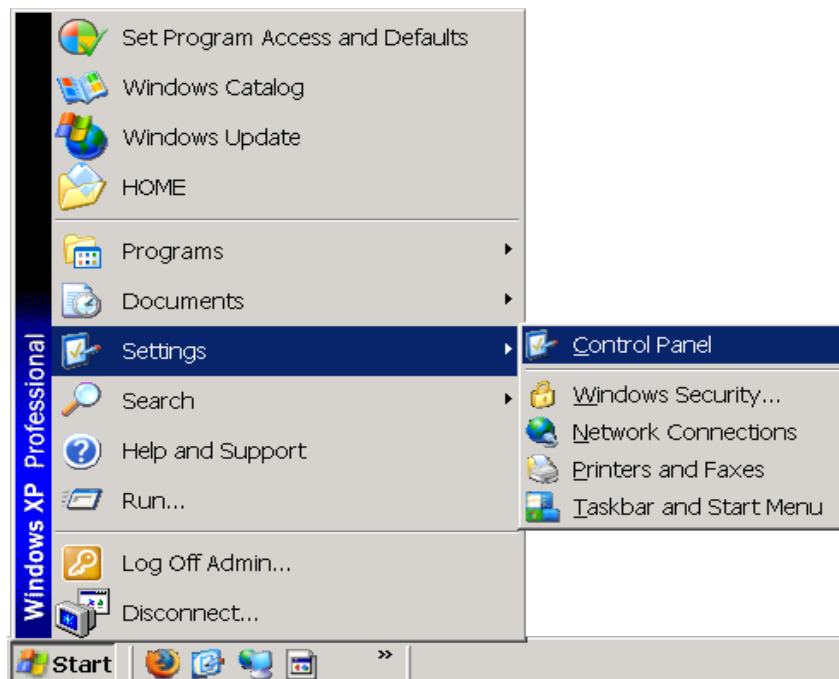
Set Program Access and Defaults
Windows Catalog
Windows Update
HOME
Programs
Documents
Settings
Search
Help and Support
Run...
Log Off Admin...
Disconnect...

Control Panel
Windows Security...
Network Connections
Printers and Faxes
Taskbar and Start Menu

Windows XP Professional

Start
»